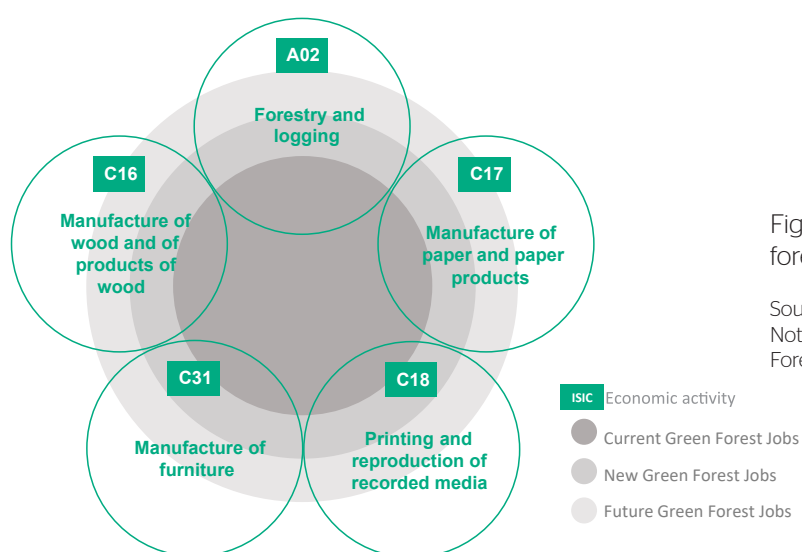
A02
Forestry and logging

C16
Manufacture of wood and of products of wood

C17
Manufacture of paper and paper products

C31
Manufacture of furniture

C18
Printing and reproduction of recorded media

Fig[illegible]
for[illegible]

Sou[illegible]
Not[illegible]
Fore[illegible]

ISIC Economic activity
Current Green Forest Jobs
New Green Forest Jobs
Future Green Forest Jobs